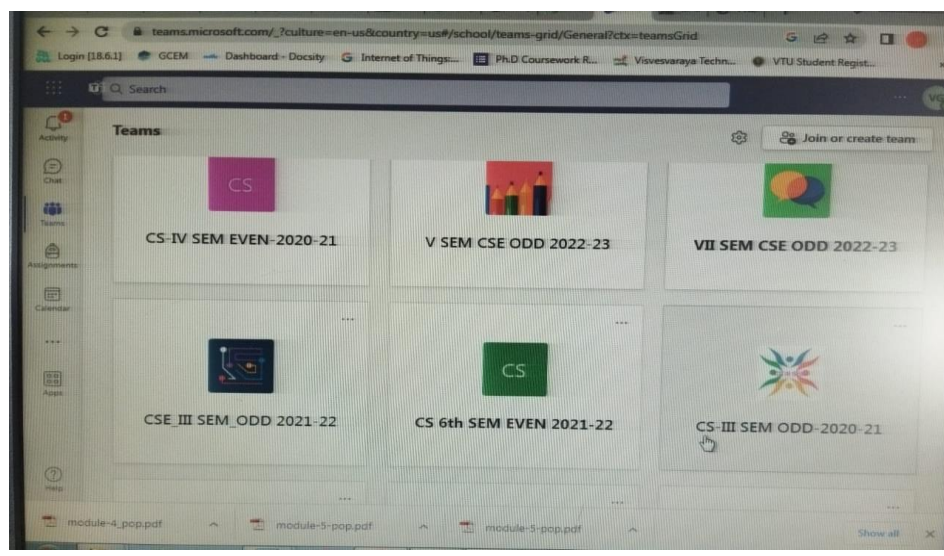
teams.microsoft.com/_?culture=en-us&country=us#/school/teams-grid/General?ctx=teamsGrid

Login [18.6.1] GCEM Dashboard - Docsity Internet of Things:... PhD Coursework R... Visvesvaraya Techn... VTU Student Regist...

Search

Activity
Chat
Teams
Assignments
Calendar
...
Apps
Help

Teams

Join or create team

CS
CS-IV SEM EVEN-2020-21

V SEM CSE ODD 2022-23

VII SEM CSE ODD 2022-23

...
CSE_III SEM_ODD 2021-22

...
CS
CS 6th SEM EVEN 2021-22

...
CS-III SEM ODD-2020-21

module-4_pop.pdf
module-5-pop.pdf
module-5-pop.pdf
Show all